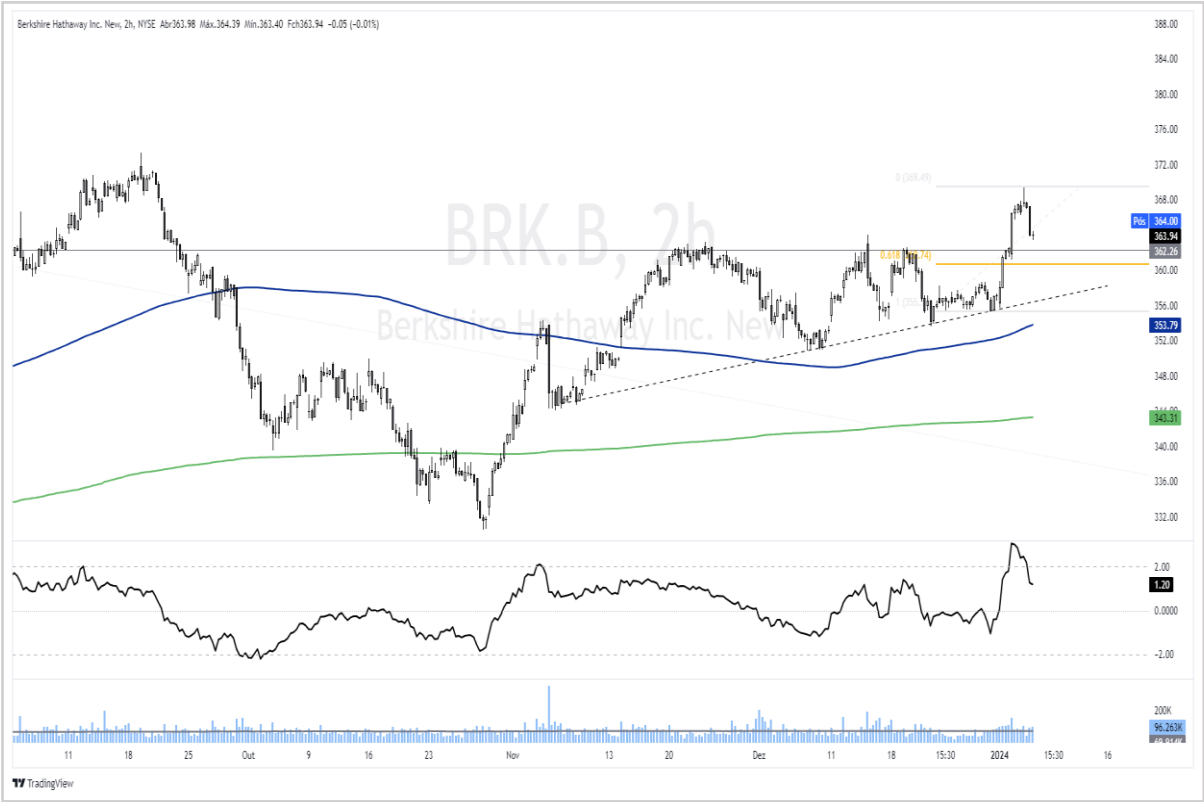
Berkshire Hathaway Inc. New, 2h, NYSE Abr363.98 Máx.364.39 Mín.363.40 Fch363.94 −0.05 (−0.01%)

BRK.B, 2h
Berkshire Hathaway Inc. New

0 (369.49)
0.618 ([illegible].74)
1 ([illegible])

388.00
384.00
380.00
376.00
372.00
368.00
Pós 364.00
363.94
362.26
360.00
356.00
353.79
352.00
348.00
343.31
340.00
336.00
332.00

2.00
1.20
0.000
−2.00

200K
96.263K
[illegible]

11 18 25 Out 9 16 23 Nov 13 20 Dez 11 18 15:30 2024 15:30 16

TradingView